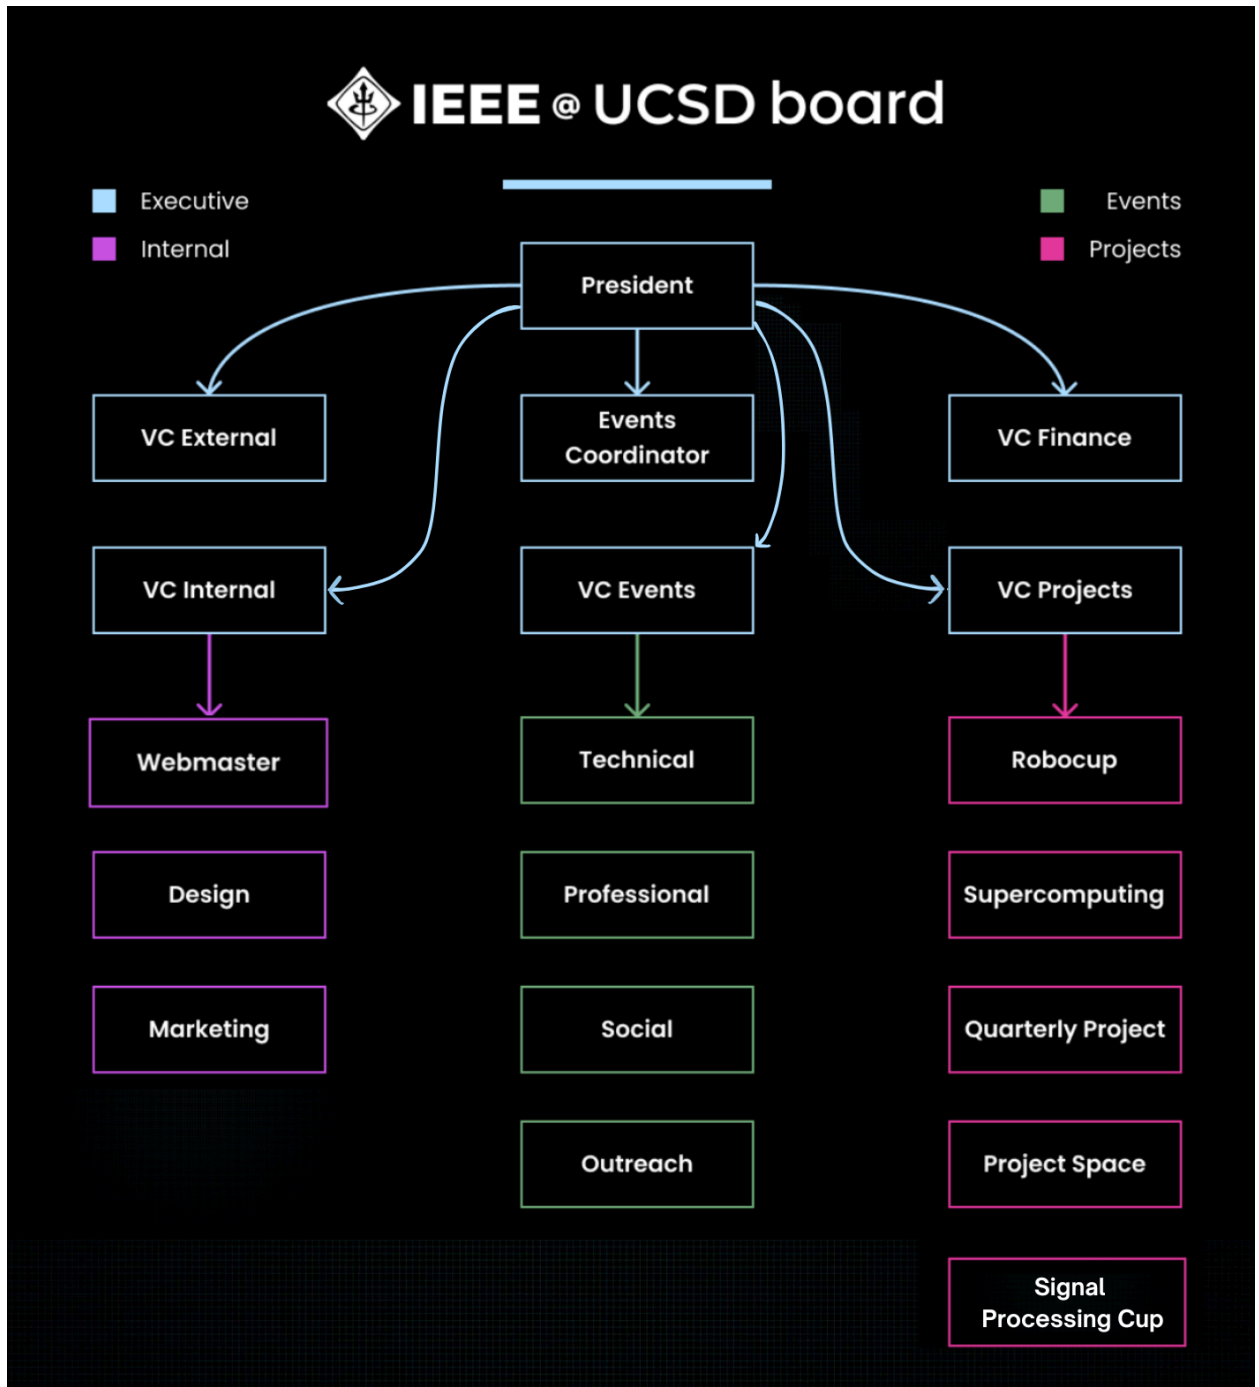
IEEE @ UCSD board

Executive
Internal

Events
Projects

President

VC External

Events Coordinator

VC Finance

VC Internal

VC Events

VC Projects

Webmaster

Technical

Robocup

Design

Professional

Supercomputing

Marketing

Social

Quarterly Project

Outreach

Project Space

Signal Processing Cup